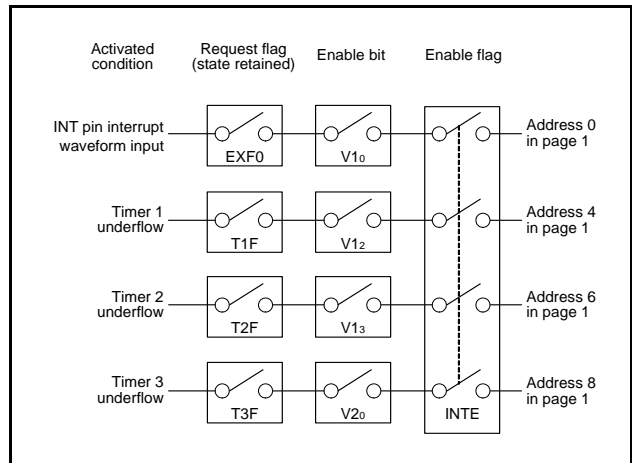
Activated condition

Request flag (state retained)

Enable bit

Enable flag

INT pin interrupt waveform input

EXF0

$V1_0$

Address 0 in page 1

Timer 1 underflow

T1F

$V1_2$

Address 4 in page 1

Timer 2 underflow

T2F

$V1_3$

Address 6 in page 1

Timer 3 underflow

T3F

$V2_0$

INTE

Address 8 in page 1